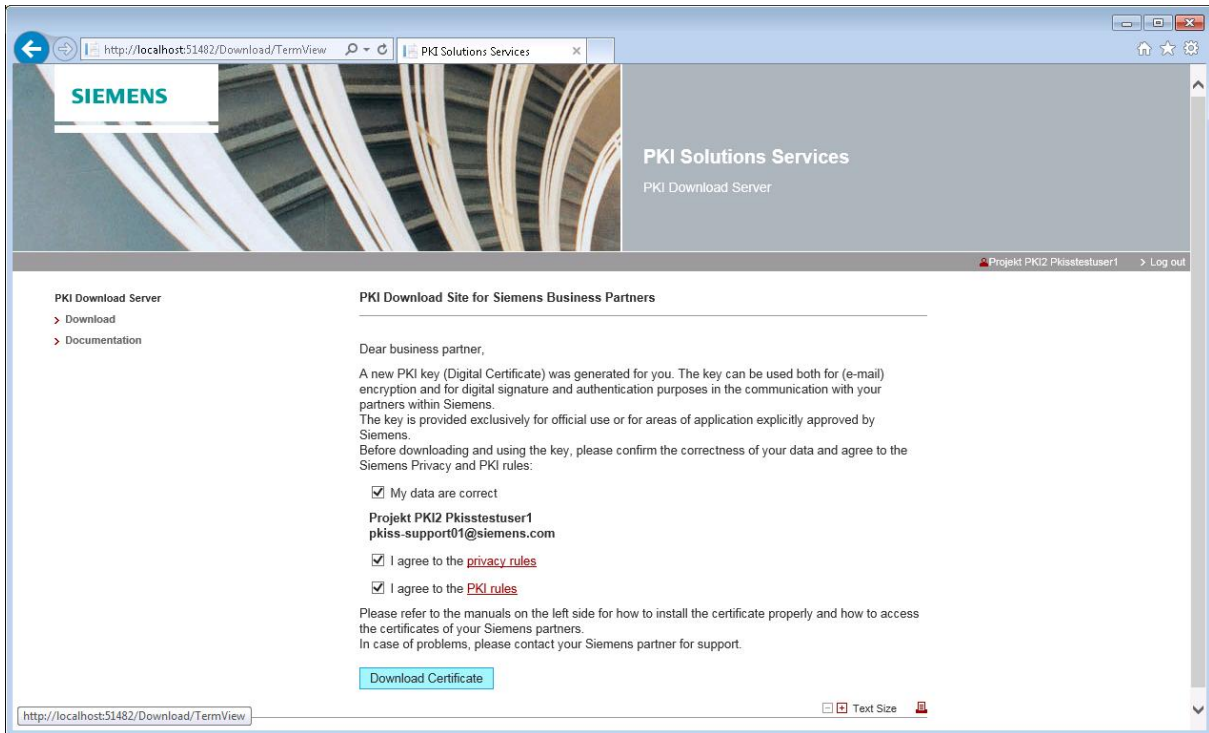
http://localhost:51482/Download/TermView

PKI Solutions Services

SIEMENS

PKI Solutions Services

PKI Download Server

Projekt PKI2 Pkisstestuser1 > Log out

PKI Download Server
> Download
> Documentation

PKI Download Site for Siemens Business Partners

Dear business partner,

A new PKI key (Digital Certificate) was generated for you. The key can be used both for (e-mail) encryption and for digital signature and authentication purposes in the communication with your partners within Siemens.
The key is provided exclusively for official use or for areas of application explicitly approved by Siemens.
Before downloading and using the key, please confirm the correctness of your data and agree to the Siemens Privacy and PKI rules:

My data are correct

Projekt PKI2 Pkisstestuser1
pkiss-support01@siemens.com

I agree to the privacy rules

I agree to the PKI rules

Please refer to the manuals on the left side for how to install the certificate properly and how to access the certificates of your Siemens partners.
In case of problems, please contact your Siemens partner for support.

Download Certificate

Text Size

http://localhost:51482/Download/TermView